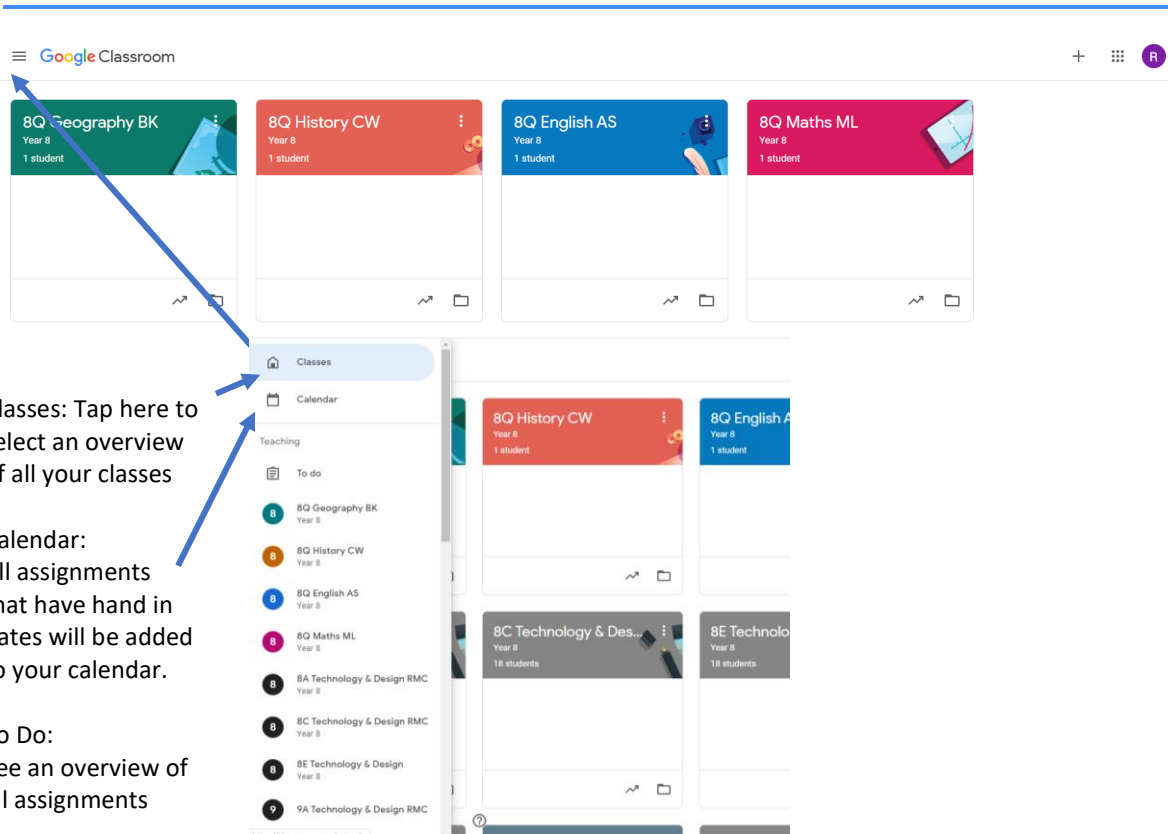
Google Classroom

R

8Q Geography BK
Year 8
1 student

8Q History CW
Year 8
1 student

8Q English AS
Year 8
1 student

8Q Maths ML
Year 8
1 student

lasses: Tap here to elect an overview f all your classes

alendar: ll assignments hat have hand in ates will be added o your calendar.

o Do: ee an overview of l assignments

Classes

Calendar

Teaching

To do

8 8Q Geography BK Year 8

8 8Q History CW Year 8

8 8Q English AS Year 8

8 8Q Maths ML Year 8

8 8A Technology & Design RMC Year 8

8 8C Technology & Design RMC Year 8

8 8E Technology & Design Year 8

9 9A Technology & Design RMC

8Q History CW
Year 8
1 student

8Q English A
Year 8
1 student

8C Technology & Des...
Year 8
18 students

8E Technolo
Year 8
18 students